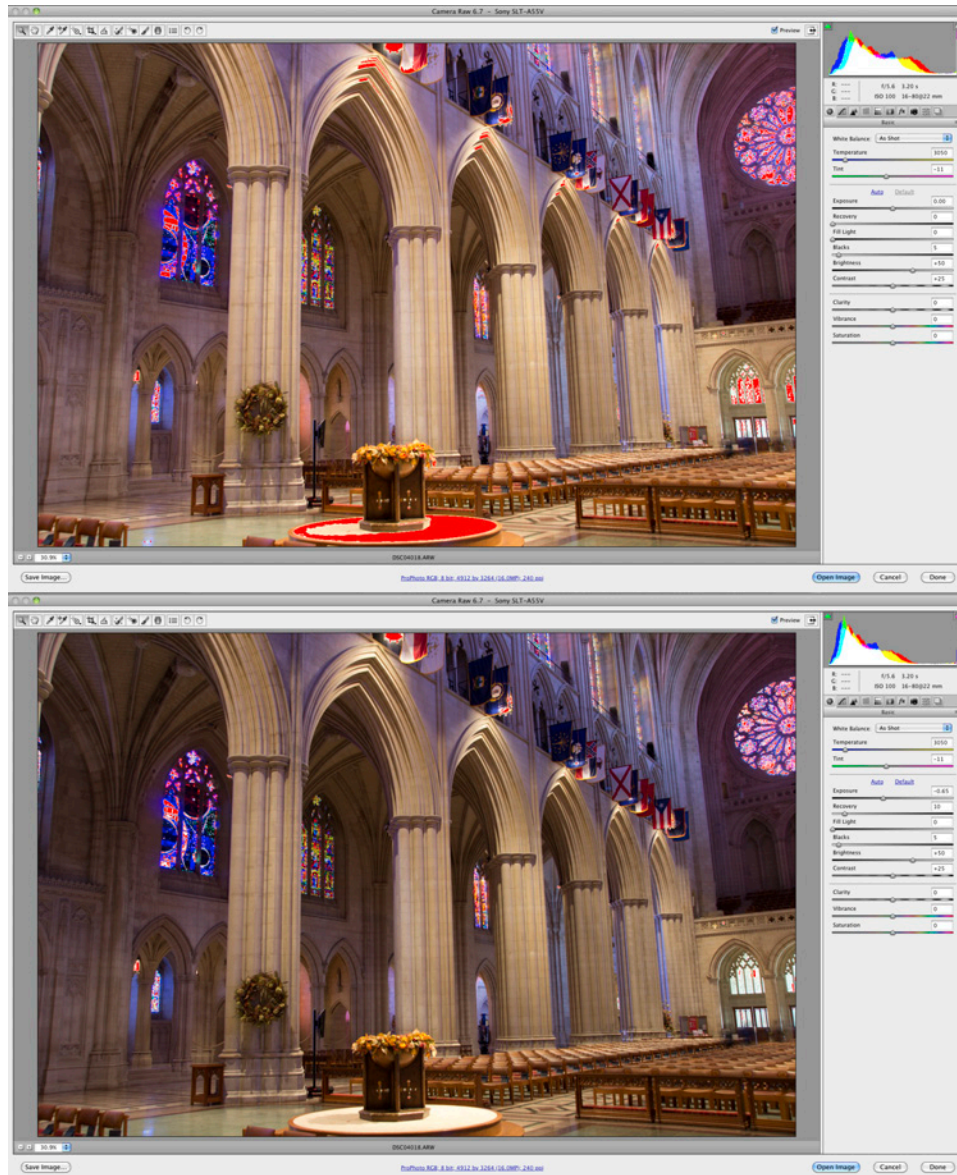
Camera Raw 6.7 - Sony SLT-A55V

Preview

R: ---
G: ---
B: ---
f/5.6 3.20 s
ISO 100 16-80@22 mm

Basic

White Balance: As Shot
Temperature 3050
Tint -11
Auto Default
Exposure 0.00
Recovery 0
Fill Light 0
Blacks 5
Brightness +50
Contrast +25
Clarity 0
Vibrance 0
Saturation 0

30.9%
DSC04118.ARW

Save Image...
ProPhoto RGB; 8 bit; 4912 by 3264 (16.0MP); 240 ppi
Open Image
Cancel
Done

Camera Raw 6.7 - Sony SLT-A55V

Preview

R: ---
G: ---
B: ---
f/5.6 3.20 s
ISO 100 16-80@22 mm

Basic

White Balance: As Shot
Temperature 3050
Tint -11
Auto Default
Exposure -0.65
Recovery 10
Fill Light 0
Blacks 5
Brightness +50
Contrast +25
Clarity 0
Vibrance 0
Saturation 0

30.9%
DSC04118.ARW

Save Image...
ProPhoto RGB; 8 bit; 4912 by 3264 (16.0MP); 240 ppi
Open Image
Cancel
Done